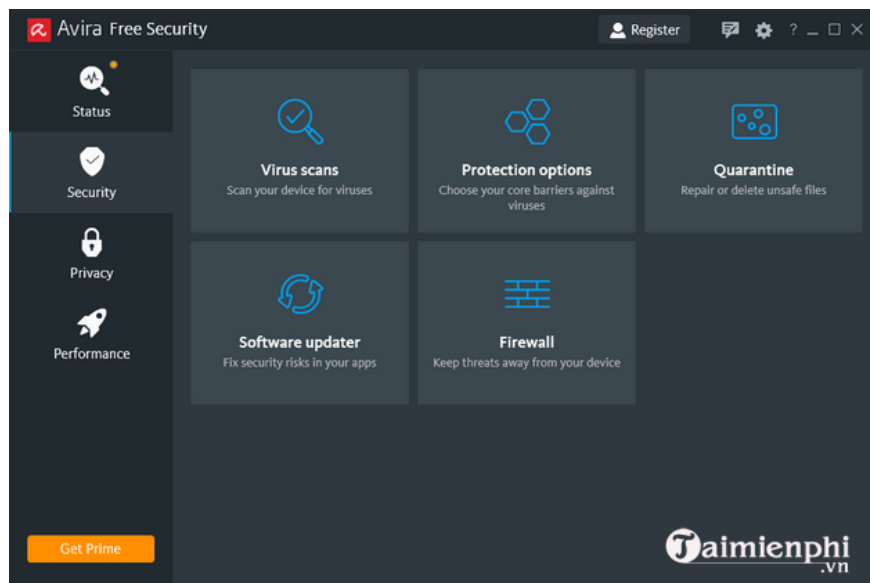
Avira Free Security

Register

?

Status

Security

Privacy

Performance

Virus scans
Scan your device for viruses

Protection options
Choose your core barriers against viruses

Quarantine
Repair or delete unsafe files

Software updater
Fix security risks in your apps

Firewall
Keep threats away from your device

Get Prime

Taimienphi
.vn